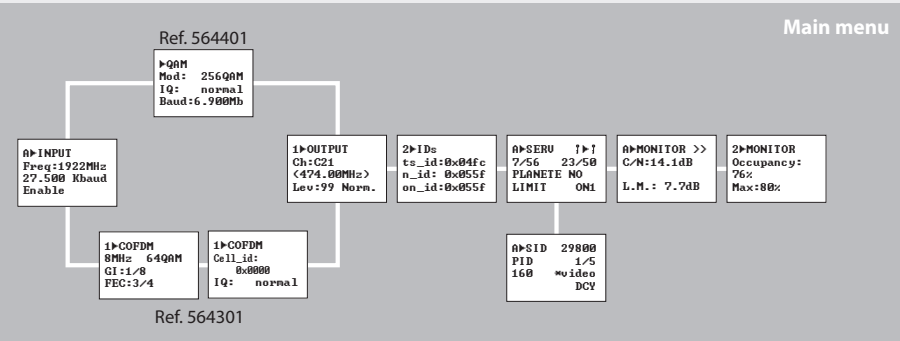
Main menu

Ref. 564401

▶QAM
Mod: 256QAM
IQ: normal
Baud:6.900Mb

A▶INPUT
Freq:1922MHz
27.500 Kbaud
Enable

1▶OUTPUT
Ch:C21
(474.00MHz)
Lev:99 Norm.

2▶IDs
ts_id:0x04fc
n_id: 0x055f
on_id:0x055f

A▶SERV ↑▶↑
7/56 23/50
PLANETE NO
LIMIT ON1

A▶MONITOR >>
C/N:14.1dB

L.M.: 7.7dB

2▶MONITOR
Occupancy:
76%
Max:80%

A▶SID 29800
PID 1/5
160 *video
DCY

1▶COFDM
8MHz 64QAM
GI:1/8
FEC:3/4

1▶COFDM
Cell_id:
0x0000
IQ: normal

Ref. 564301